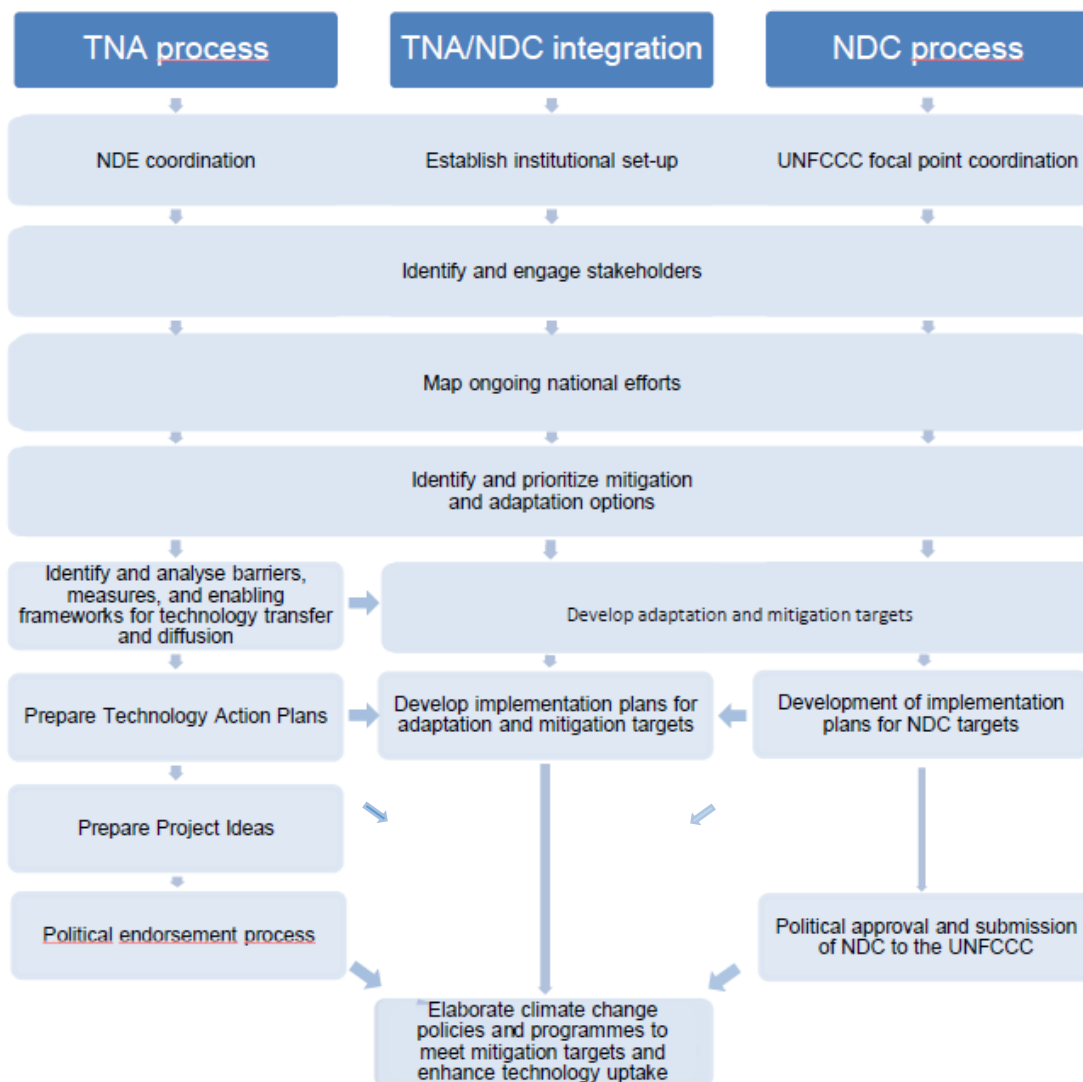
TNA process

TNA/NDC integration

NDC process

NDE coordination

Establish institutional set-up

UNFCCC focal point coordination

Identify and engage stakeholders

Map ongoing national efforts

Identify and prioritize mitigation and adaptation options

Identify and analyse barriers, measures, and enabling frameworks for technology transfer and diffusion

Develop adaptation and mitigation targets

Prepare Technology Action Plans

Develop implementation plans for adaptation and mitigation targets

Development of implementation plans for NDC targets

Prepare Project Ideas

Political endorsement process

Political approval and submission of NDC to the UNFCCC

Elaborate climate change policies and programmes to meet mitigation targets and enhance technology uptake